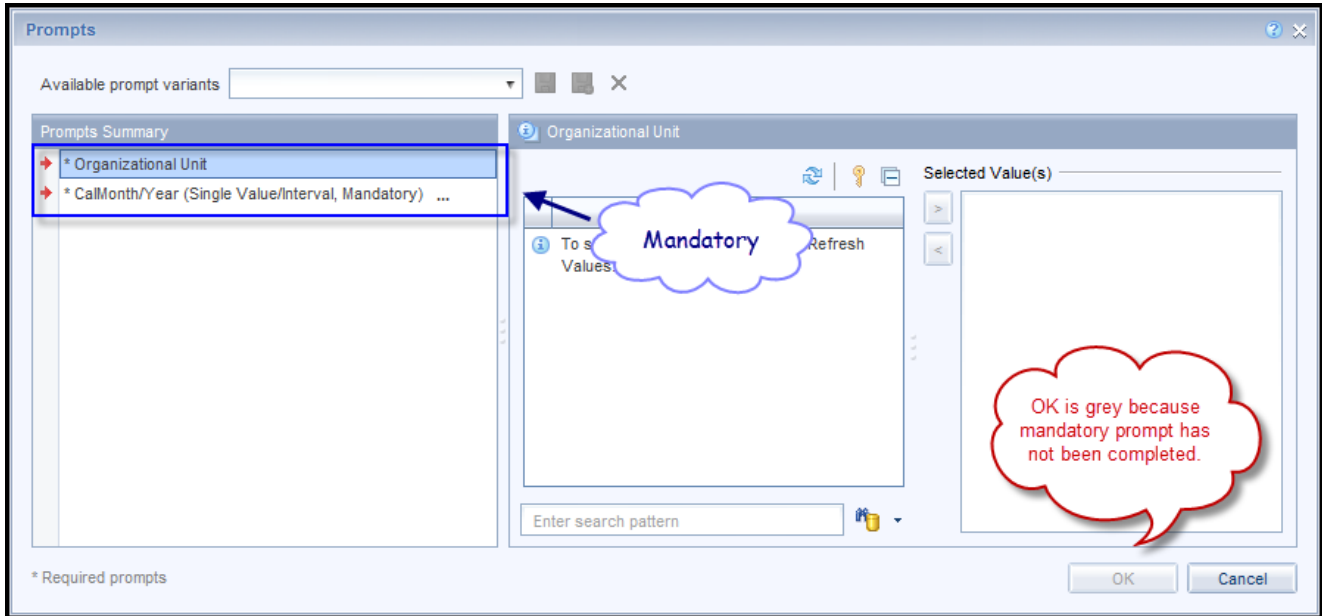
Prompts

Available prompt variants

Prompts Summary

* Organizational Unit

* CalMonth/Year (Single Value/Interval, Mandatory) ...

Organizational Unit

Selected Value(s)

To s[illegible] Refresh Values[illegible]

Mandatory

OK is grey because mandatory prompt has not been completed.

Enter search pattern

* Required prompts

OK

Cancel